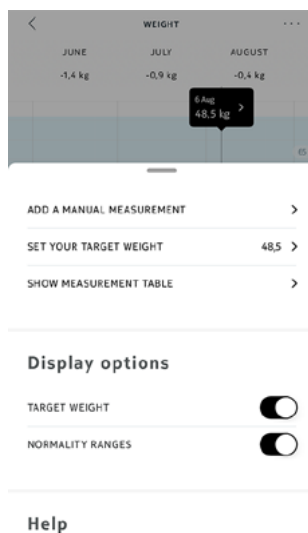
<
WEIGHT
...

| JUNE | JULY | AUGUST |
|---|---|---|
| -1,4 kg | -0,9 kg | -0,4 kg |

6 Aug
48.5 kg >

ADD A MANUAL MEASUREMENT >

SET YOUR TARGET WEIGHT 48,5 >

SHOW MEASUREMENT TABLE >

Display options

TARGET WEIGHT

NORMALITY RANGES

Help